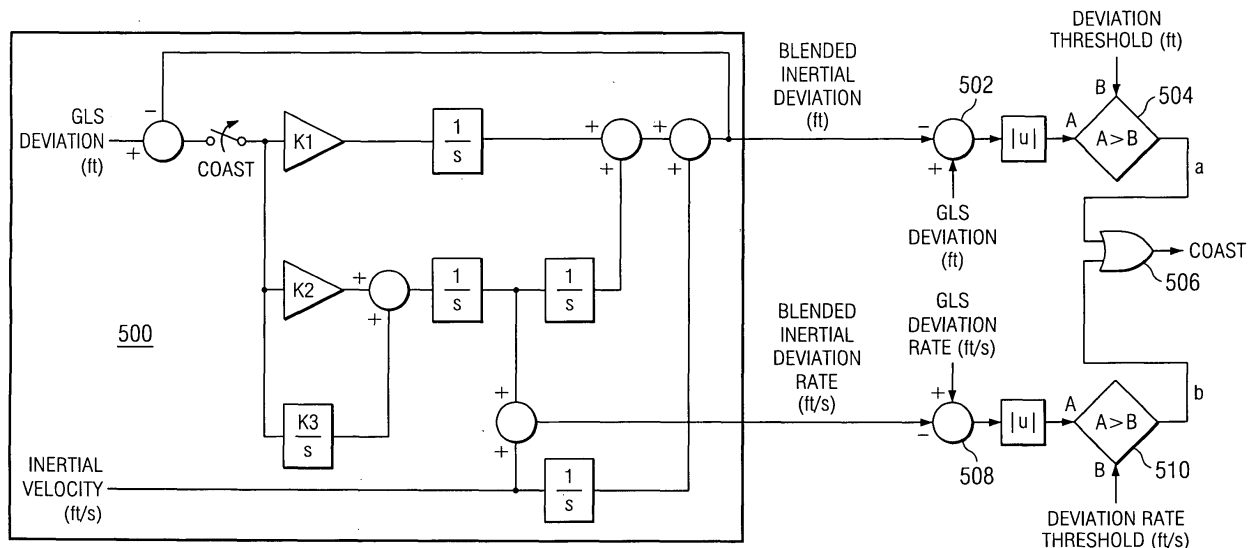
DEVIATION THRESHOLD (ft)

BLENDED INERTIAL DEVIATION (ft)

502

504

GLS DEVIATION (ft)

−

+

COAST

K1

$\frac{1}{s}$

+

+

+

+

−

+

$|u|$

A

B

A>B

a

GLS DEVIATION (ft)

COAST

506

K2

+

+

$\frac{1}{s}$

$\frac{1}{s}$

500

BLENDED INERTIAL DEVIATION RATE (ft/s)

GLS DEVIATION RATE (ft/s)

+

−

$|u|$

A

A>B

B

b

$\frac{K3}{s}$

+

+

INERTIAL VELOCITY (ft/s)

$\frac{1}{s}$

508

510

DEVIATION RATE THRESHOLD (ft/s)